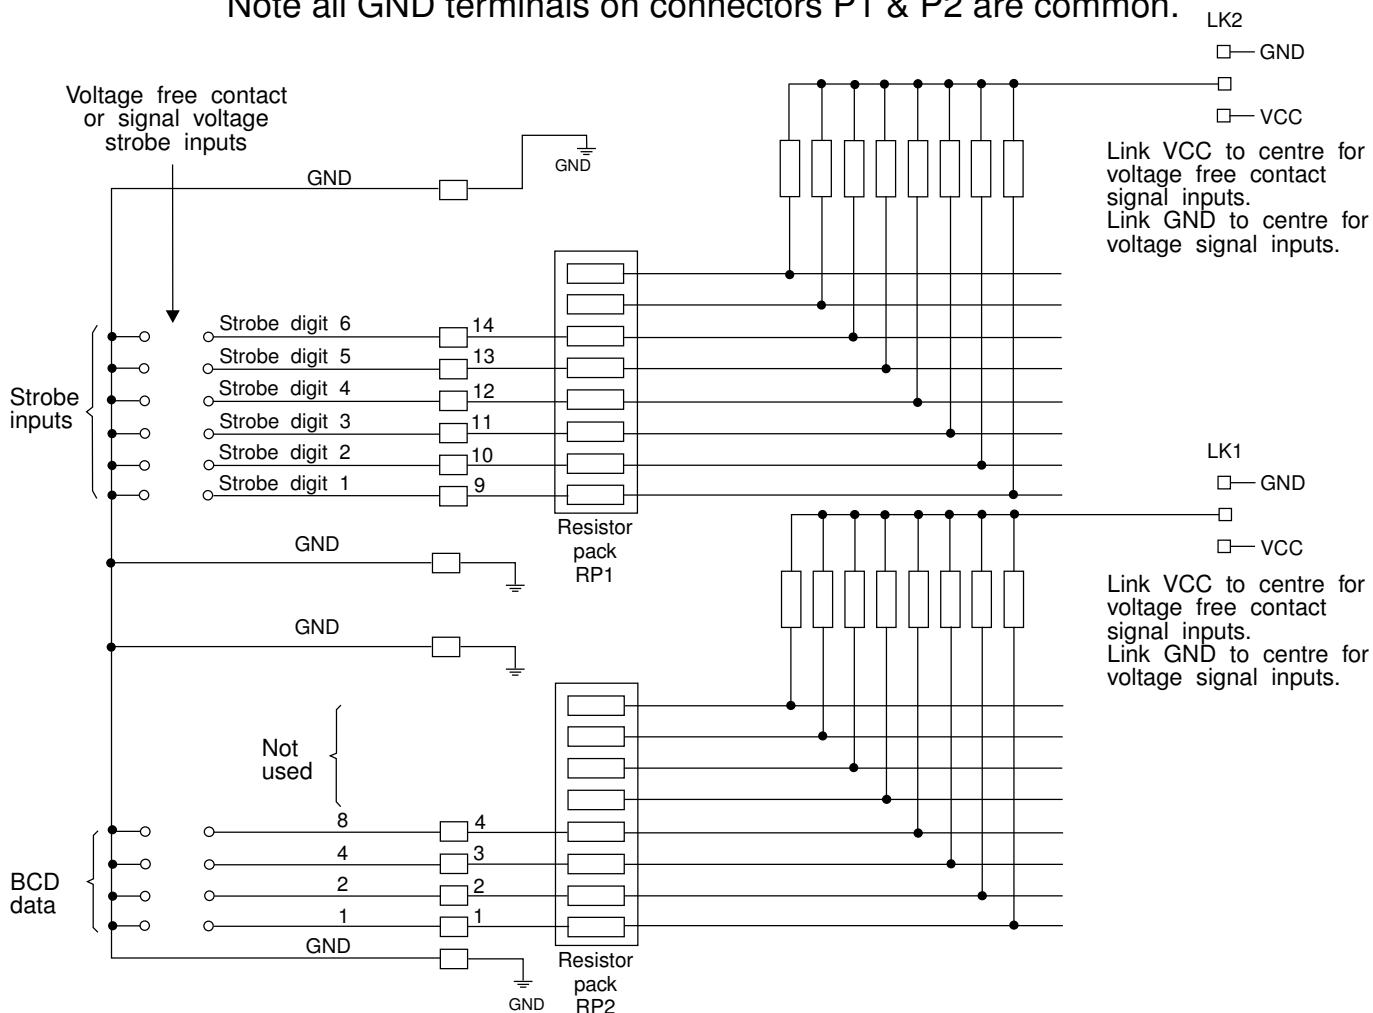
Note all GND terminals on connectors P1 & P2 are common.

LK2
GND
VCC

Link VCC to centre for voltage free contact signal inputs.
Link GND to centre for voltage signal inputs.

Voltage free contact or signal voltage strobe inputs

GND
GND

Strobe inputs

Strobe digit 6 14
Strobe digit 5 13
Strobe digit 4 12
Strobe digit 3 11
Strobe digit 2 10
Strobe digit 1 9

Resistor pack RP1

LK1
GND
VCC

Link VCC to centre for voltage free contact signal inputs.
Link GND to centre for voltage signal inputs.

GND
GND

Not used

BCD data

8 4
4 3
2 2
1 1
GND
GND

Resistor pack RP2